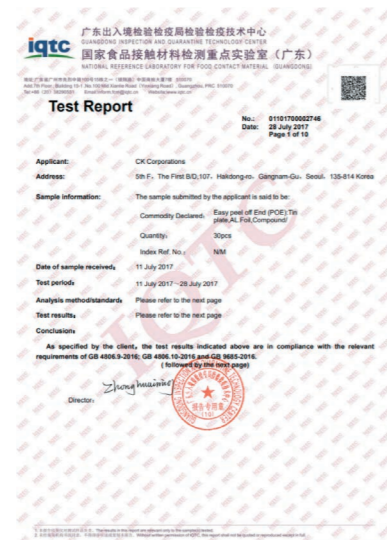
iqtc 广东出入境检验检疫局检验检疫技术中心
GUANGDONG INSPECTION AND QUARANTINE TECHNOLOGY CENTER
国家食品接触材料检测重点实验室（广东）
NATIONAL REFERENCE LABORATORY FOR FOOD CONTACT MATERIAL (GUANGDONG)

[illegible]

Test Report

No.: 01101700002746
Date: 28 July 2017
Page 1 of 10

Applicant: CK Corporations

Address: 5th F., The First B/D,107, Hakdong-ro, Gangnam-Gu, Seoul, 135-814 Korea

Sample information: The sample submitted by the applicant is said to be:

Commodity Declared: Easy peel off End (POE):Tin plate,AL Foil,Compound/

Quantity: 30pcs

Index Ref. No.: N/M

Date of sample received: 11 July 2017

Test period: 11 July 2017～28 July 2017

Analysis method/standard: Please refer to the next page

Test results: Please refer to the next page

Conclusion:

As specified by the client, the test results indicated above are in compliance with the relevant requirements of GB 4806.9-2016; GB 4806.10-2016 and GB 9685-2016.
( followed by the next page)

Zhong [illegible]

Director:

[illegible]